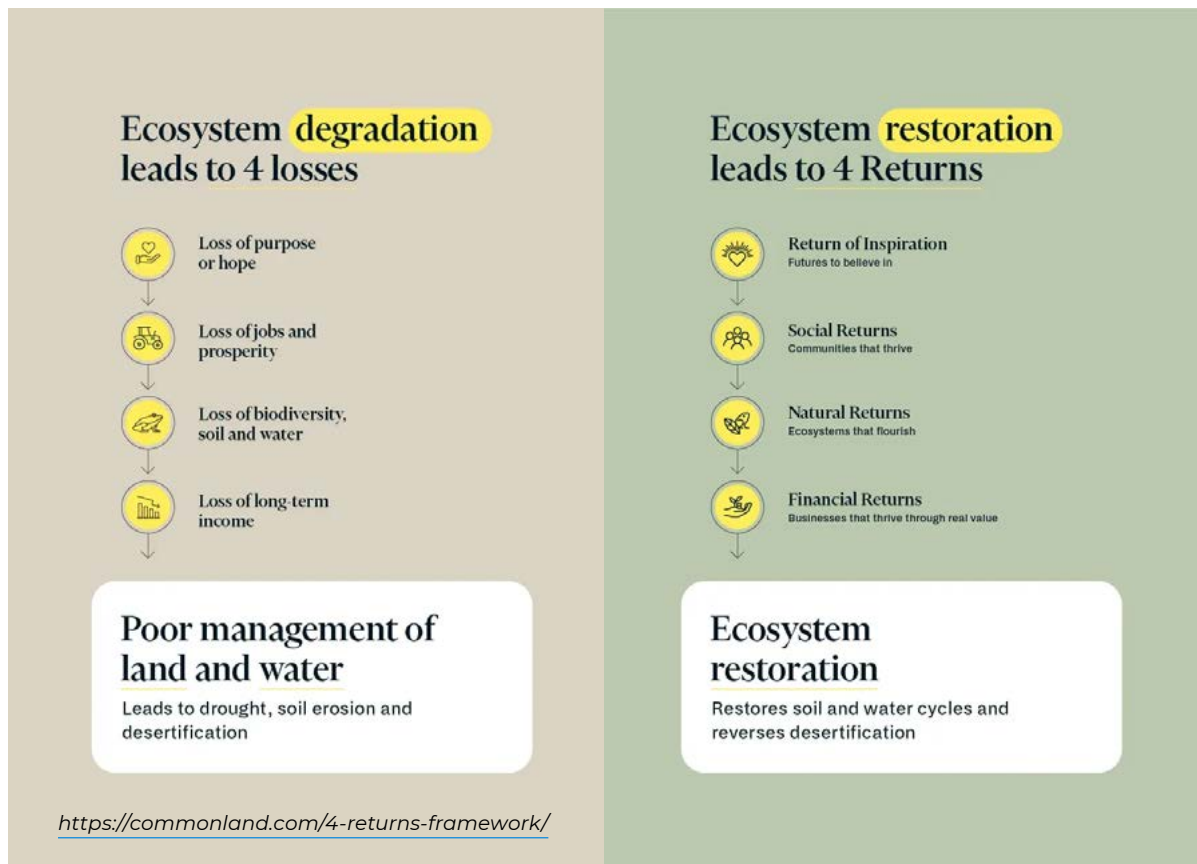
Ecosystem degradation leads to 4 losses

Loss of purpose or hope

Loss of jobs and prosperity

Loss of biodiversity, soil and water

Loss of long-term income

Poor management of land and water

Leads to drought, soil erosion and desertification

https://commonland.com/4-returns-framework/

Ecosystem restoration leads to 4 Returns

Return of Inspiration
Futures to believe in

Social Returns
Communities that thrive

Natural Returns
Ecosystems that flourish

Financial Returns
Businesses that thrive through real value

Ecosystem restoration

Restores soil and water cycles and reverses desertification